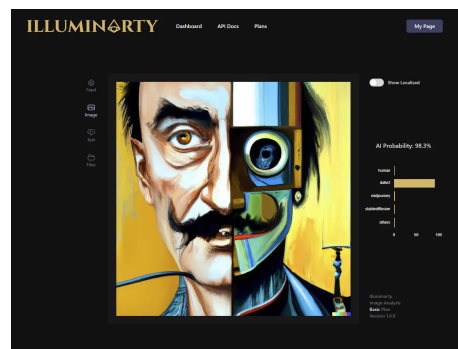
ILLUMINARTY

Dashboard API Docs Plans

My Page

Feed

Image

Text

Files

Show Localized

AI Probability: 98.3%

human

dalle2

midjourney

stablediffusion

others

0 50 100

Illuminarty
Image Analysis
Basic Plan
Version 1.0.0